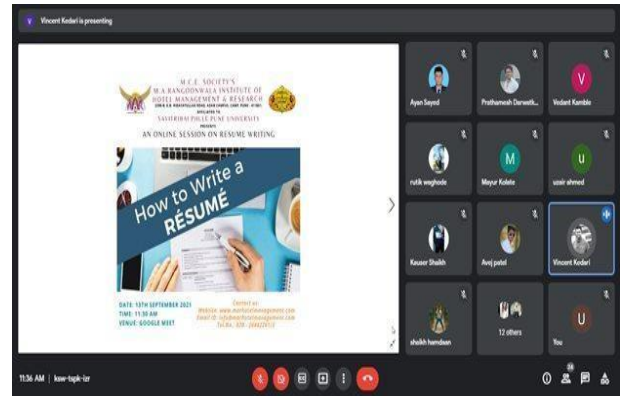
Vincent Kedari is presenting

M.C.E. SOCIETY'S
M.A. RANGOONWALA INSTITUTE OF HOTEL MANAGEMENT & RESEARCH
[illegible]
AFFILIATED TO
SAVITRIBAI PHULE PUNE UNIVERSITY
PRESENTS
AN ONLINE SESSION ON RESUME WRITING

How to Write a RÉSUMÉ

DATE: 10TH SEPTEMBER 2021
TIME: 11:30 AM
VENUE: GOOGLE MEET

Contact us:
Website: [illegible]
Email ID: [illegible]
Tel.No.: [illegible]

Ayan Sayed
Prathamesh Darwatk...
Vedant Kamble
rutik waghode
Mayur Kolate
uzair ahmed
Kausar Shaikh
Avej patel
Vincent Kedari
shaikh hamdaan
12 others
You

11:36 AM | ksw-tqpk-izr